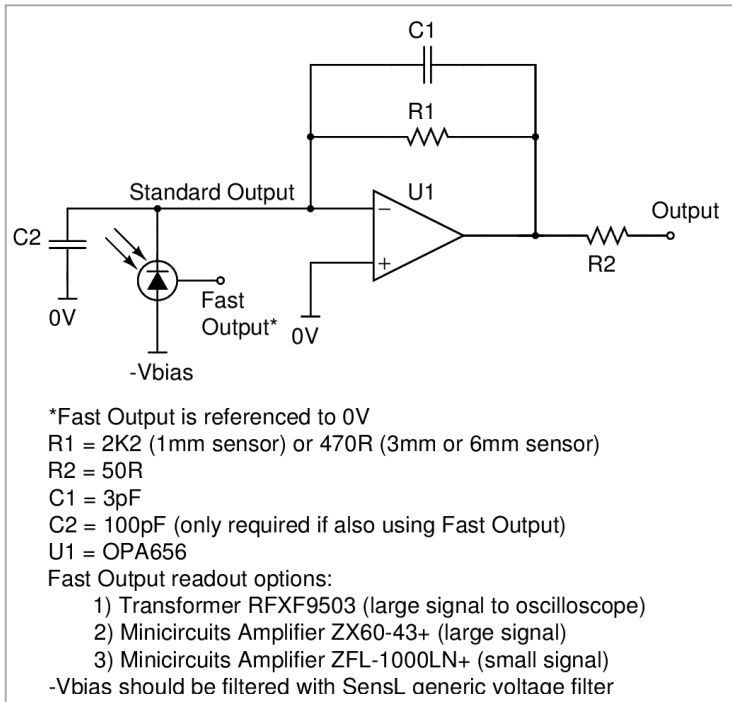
C1

R1

Standard Output

U1

Output

C2

0V

Fast Output*

0V

R2

-Vbias

*Fast Output is referenced to 0V
R1 = 2K2 (1mm sensor) or 470R (3mm or 6mm sensor)
R2 = 50R
C1 = 3pF
C2 = 100pF (only required if also using Fast Output)
U1 = OPA656
Fast Output readout options:
1) Transformer RFXF9503 (large signal to oscilloscope)
2) Minicircuits Amplifier ZX60-43+ (large signal)
3) Minicircuits Amplifier ZFL-1000LN+ (small signal)
-Vbias should be filtered with SensL generic voltage filter